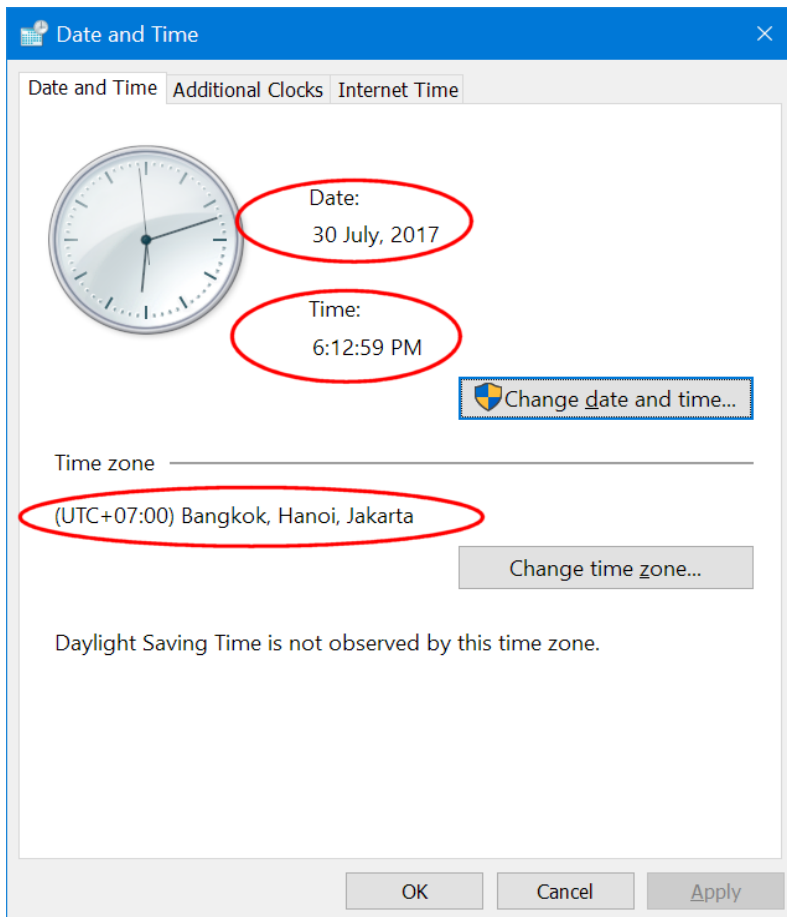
Date and Time

Date and Time | Additional Clocks | Internet Time

Date:
30 July, 2017

Time:
6:12:59 PM

Change date and time...

Time zone

(UTC+07:00) Bangkok, Hanoi, Jakarta

Change time zone...

Daylight Saving Time is not observed by this time zone.

OK
Cancel
Apply